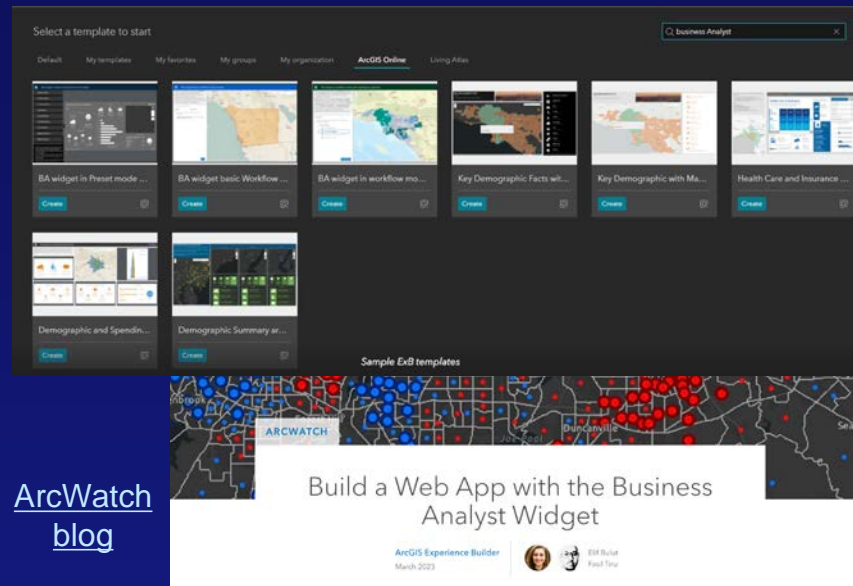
Select a template to start

business Analyst

Default My templates My favorites My groups My organization ArcGIS Online Living Atlas

BA widget in Preset mode ...
Create

BA widget basic Workflow ...
Create

BA widget in workflow mo...
Create

Key Demographic Facts wit...
Create

Key Demographic with Ma...
Create

Health Care and Insurance ...
Create

Demographic and Spendin...
Create

Demographic Summary ar...
Create

Sample ExB templates

ARCWATCH

Duncanville

Build a Web App with the Business Analyst Widget

ArcGIS Experience Builder
March 2023

Elif Bulut
Paul Tiru

ArcWatch blog